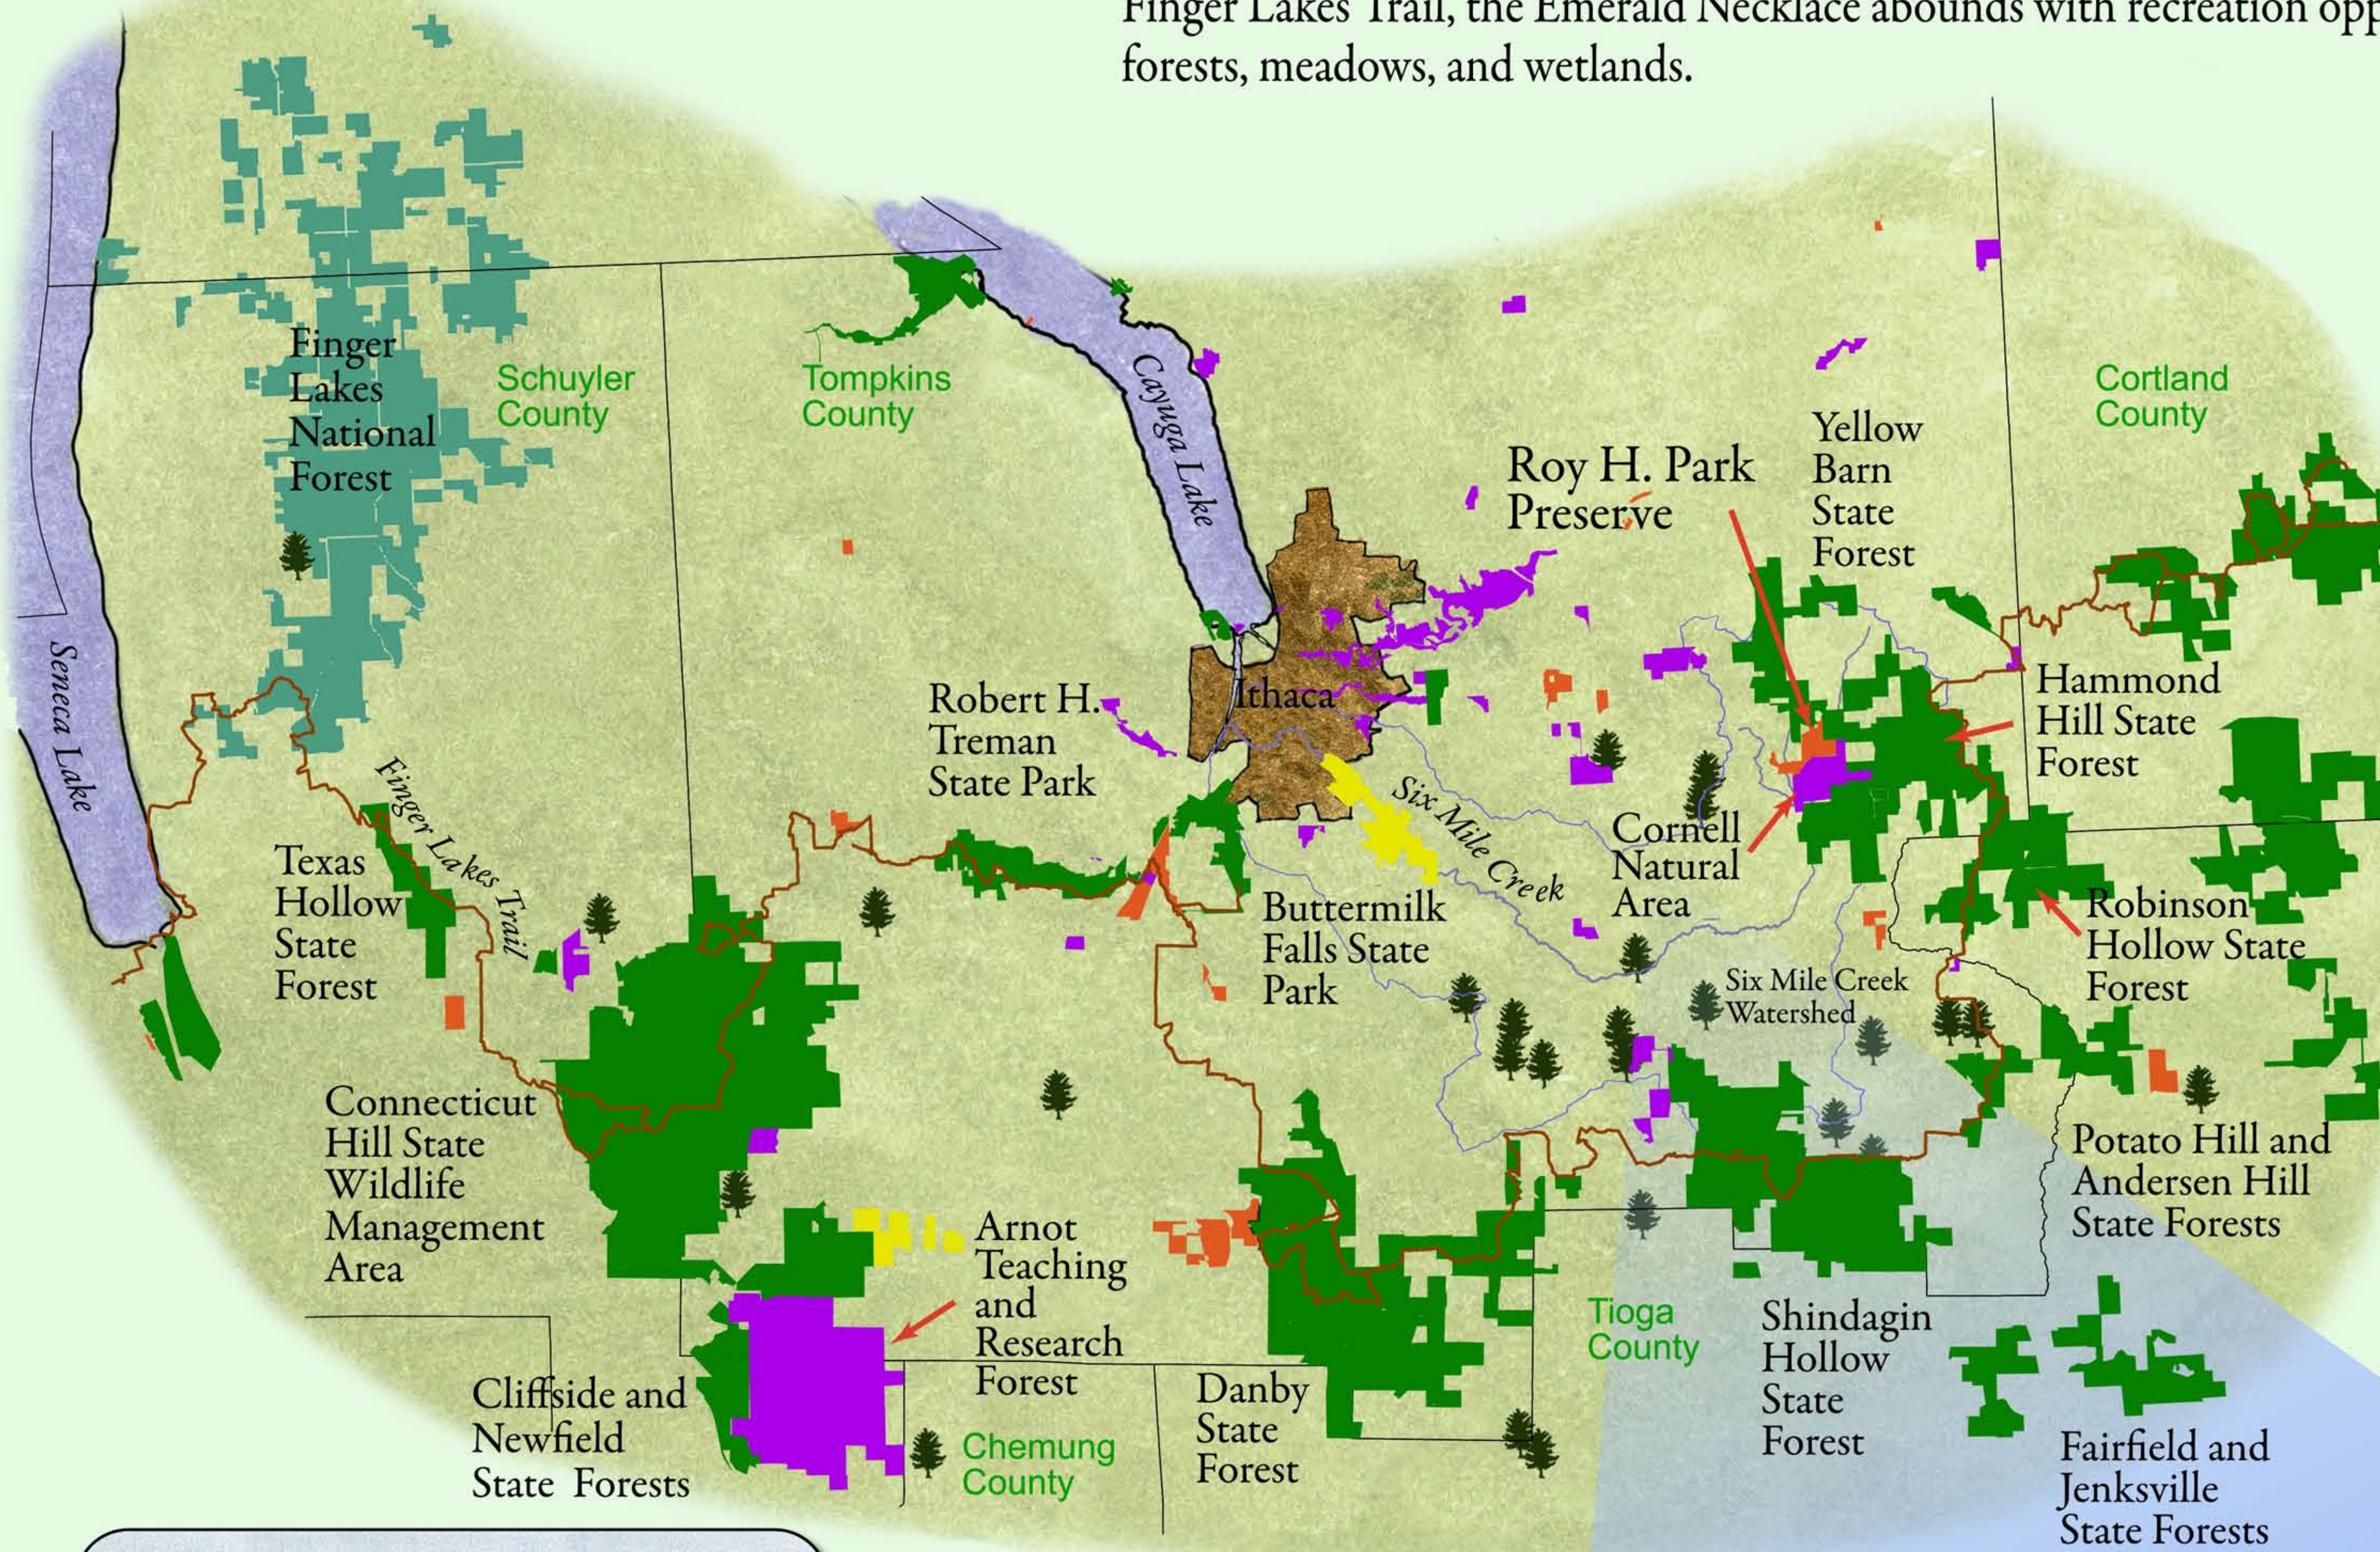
Finger Lakes Trail, the Emerald Necklace abounds with recreation opp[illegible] forests, meadows, and wetlands.

Finger Lakes National Forest

Schuyler County

Tompkins County

Cayuga Lake

Cortland County

Seneca Lake

Roy H. Park Preserve

Yellow Barn State Forest

Ithaca

Robert H. Treman State Park

Hammond Hill State Forest

Finger Lakes Trail

Six Mile Creek

Cornell Natural Area

Texas Hollow State Forest

Buttermilk Falls State Park

Robinson Hollow State Forest

Six Mile Creek Watershed

Connecticut Hill State Wildlife Management Area

Potato Hill and Andersen Hill State Forests

Arnot Teaching and Research Forest

Tioga County

Shindagin Hollow State Forest

Cliffside and Newfield State Forests

Danby State Forest

Chemung County

Fairfield and Jenksville State Forests